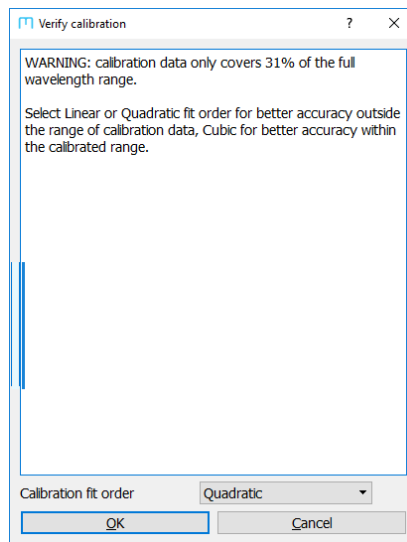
Verify calibration

?

X

WARNING: calibration data only covers 31% of the full wavelength range.

Select Linear or Quadratic fit order for better accuracy outside the range of calibration data, Cubic for better accuracy within the calibrated range.

Calibration fit order

Quadratic

OK

Cancel